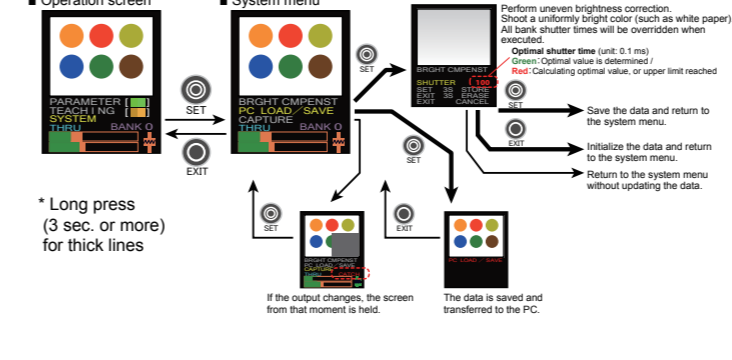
■ Operation screen

PARAMETER
TEACHING
SYSTEM
THRU BANK 0

SET

EXIT

■ System menu

BRGHT CMPENST
PC LOAD / SAVE
CAPTURE
THRU BANK 0

SET

BRGHT CMPENST
SHUTTER 100
SET 3S STORE
EXIT 3S ERASE
EXIT CANCEL

Perform uneven brightness correction.
Shoot a uniformly bright color (such as white paper)
All bank shutter times will be overridden when executed.

Optimal shutter time (unit: 0.1 ms)
Green: Optimal value is determined /
Red: Calculating optimal value, or upper limit reached

SET
Save the data and return to the system menu.

EXIT
Initialize the data and return to the system menu.

Return to the system menu without updating the data.

SET

* Long press
(3 sec. or more)
for thick lines

SET

BRGHT CMPENST
PC LOAD / SAVE
CAPTURE

If the output changes, the screen from that moment is held.

EXIT

PC LOAD / SAVE

The data is saved and transferred to the PC.